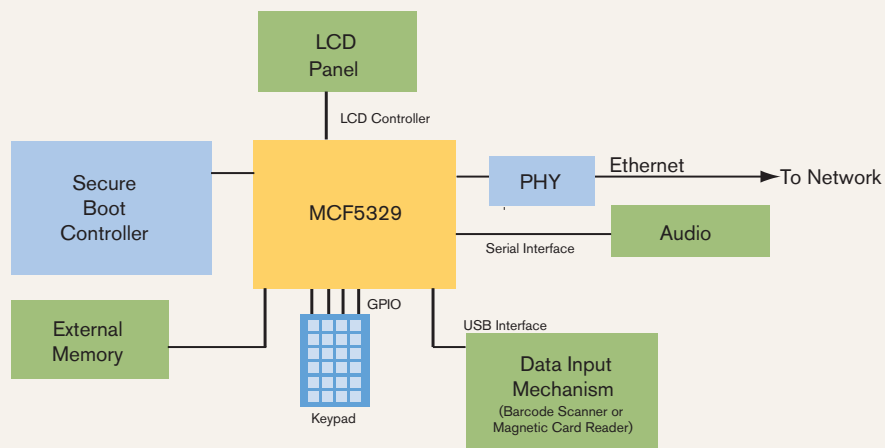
LCD Panel

LCD Controller

Secure Boot Controller

MCF5329

PHY

Ethernet

To Network

Audio

Serial Interface

External Memory

GPIO

USB Interface

Keypad

Data Input Mechanism
(Barcode Scanner or Magnetic Card Reader)